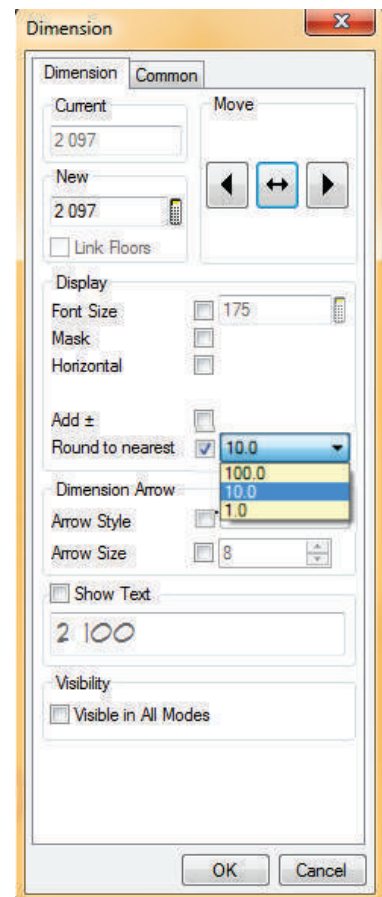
Dimension

Dimension | Common

Current
2 097

Move

New
2 097

Link Floors

Display
Font Size 175
Mask
Horizontal

Add ±
Round to nearest 10.0
100.0
10.0
1.0

Dimension Arrow
Arrow Style
Arrow Size 8

Show Text
2 100

Visibility
Visible in All Modes

OK
Cancel